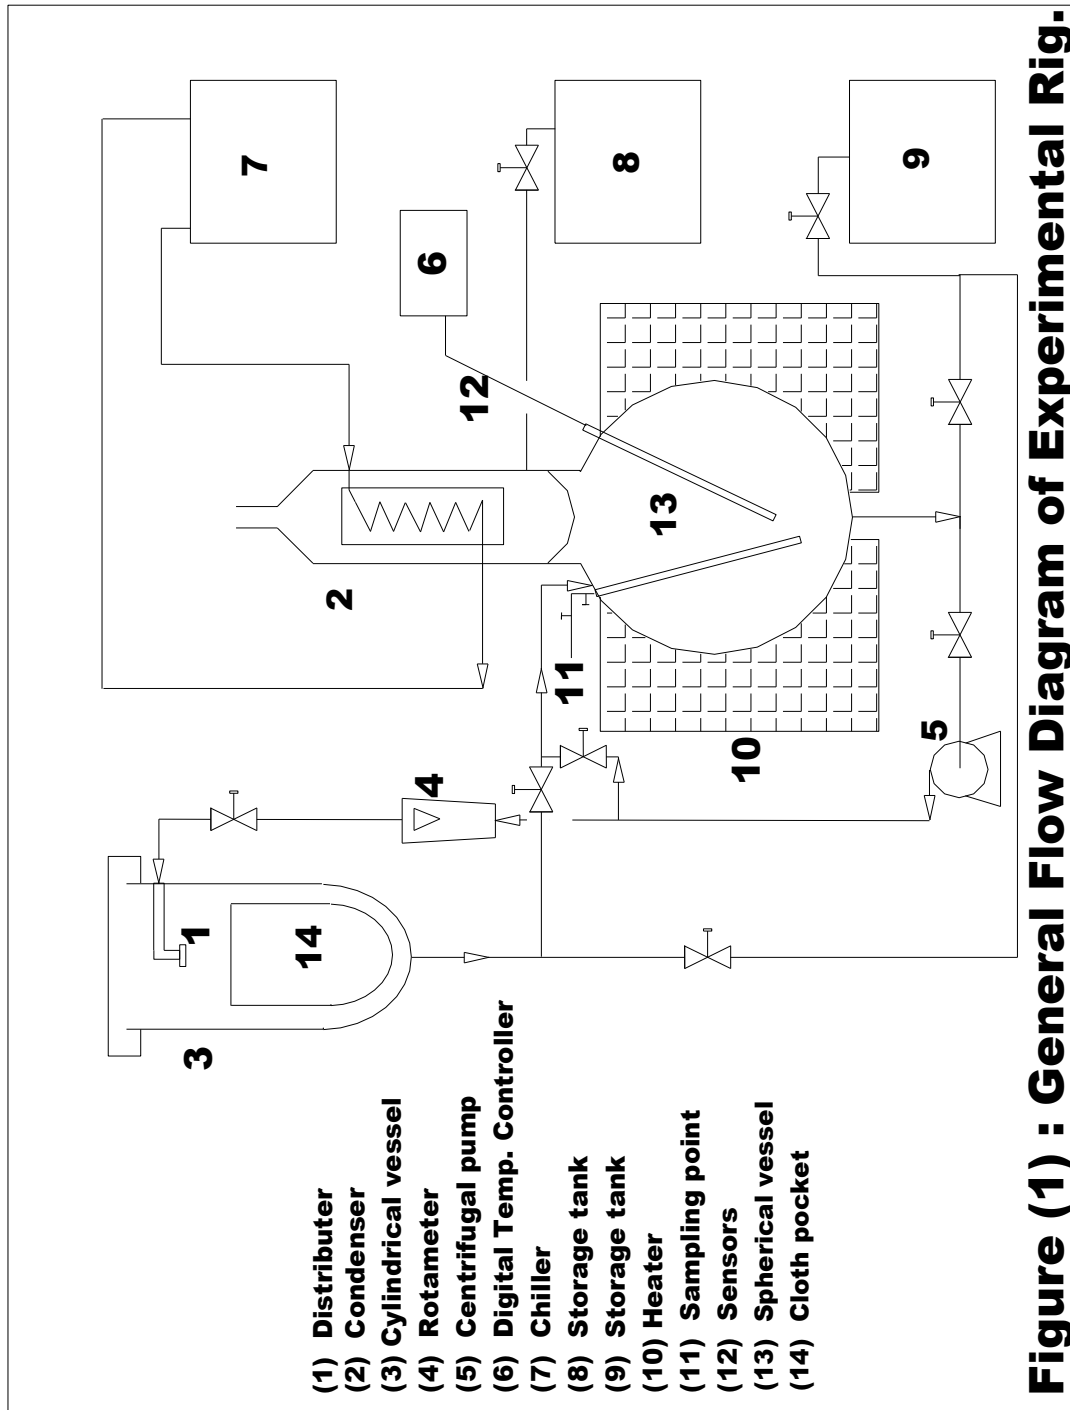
7

8

9

6

12

13

2

11

10

5

4

1

14

3

(1) Distributer
(2) Condenser
(3) Cylindrical vessel
(4) Rotameter
(5) Centrifugal pump
(6) Digital Temp. Controller
(7) Chiller
(8) Storage tank
(9) Storage tank
(10) Heater
(11) Sampling point
(12) Sensors
(13) Spherical vessel
(14) Cloth pocket

Figure (1) : General Flow Diagram of Experimental Rig.